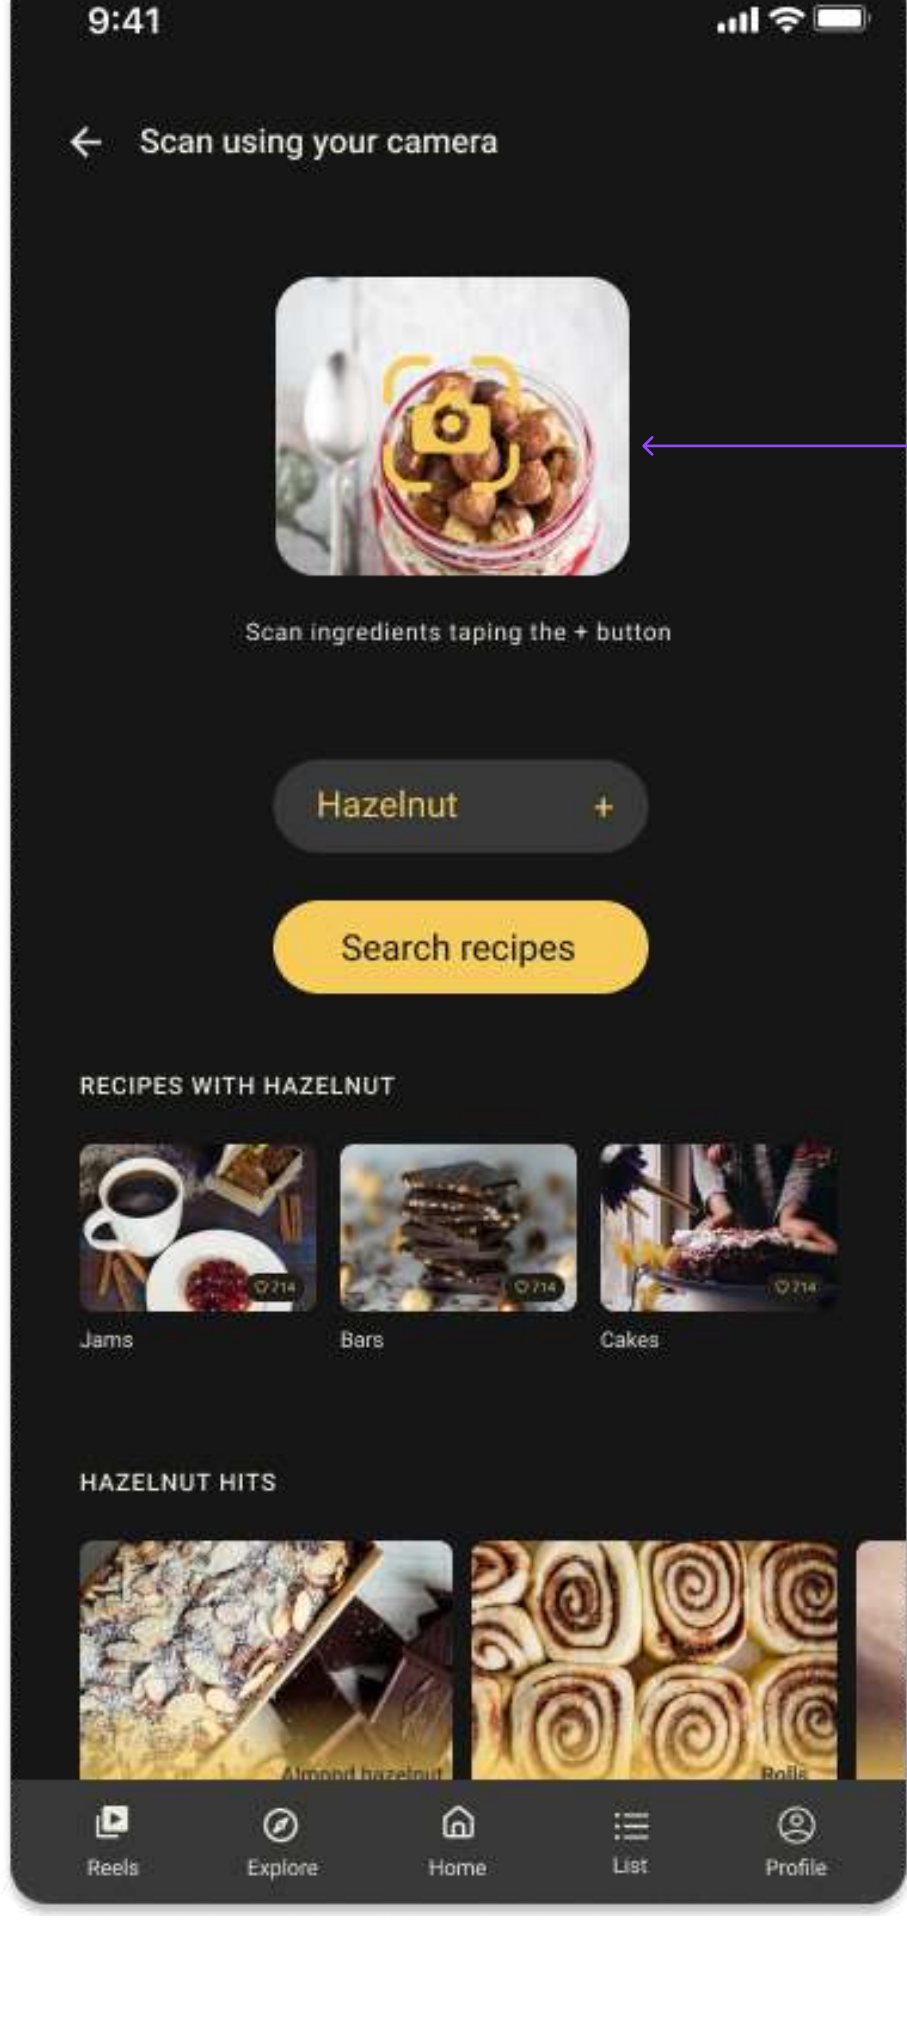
9:41

Scan using your camera

Scan ingredients taping the + button

Hazelnut +

Search recipes

RECIPES WITH HAZELNUT

714
Jams

714
Bars

714
Cakes

HAZELNUT HITS

Almond hazelnut

Rolls

Reels
Explore
Home
List
Profile